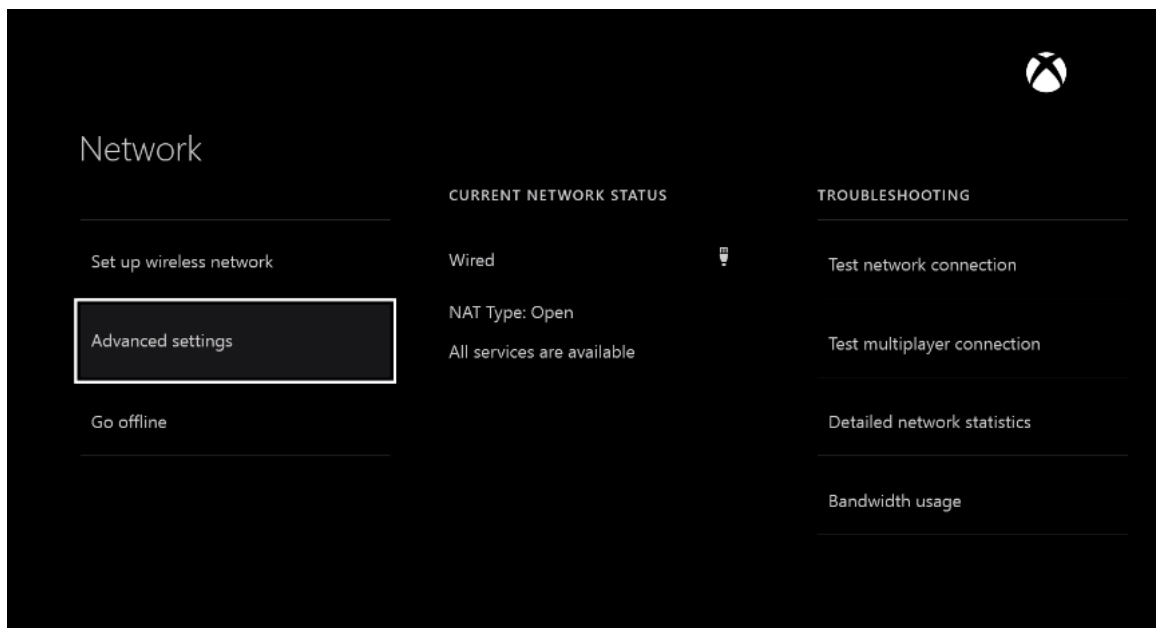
Network

Set up wireless network

Advanced settings

Go offline

CURRENT NETWORK STATUS

Wired

NAT Type: Open

All services are available

TROUBLESHOOTING

Test network connection

Test multiplayer connection

Detailed network statistics

Bandwidth usage